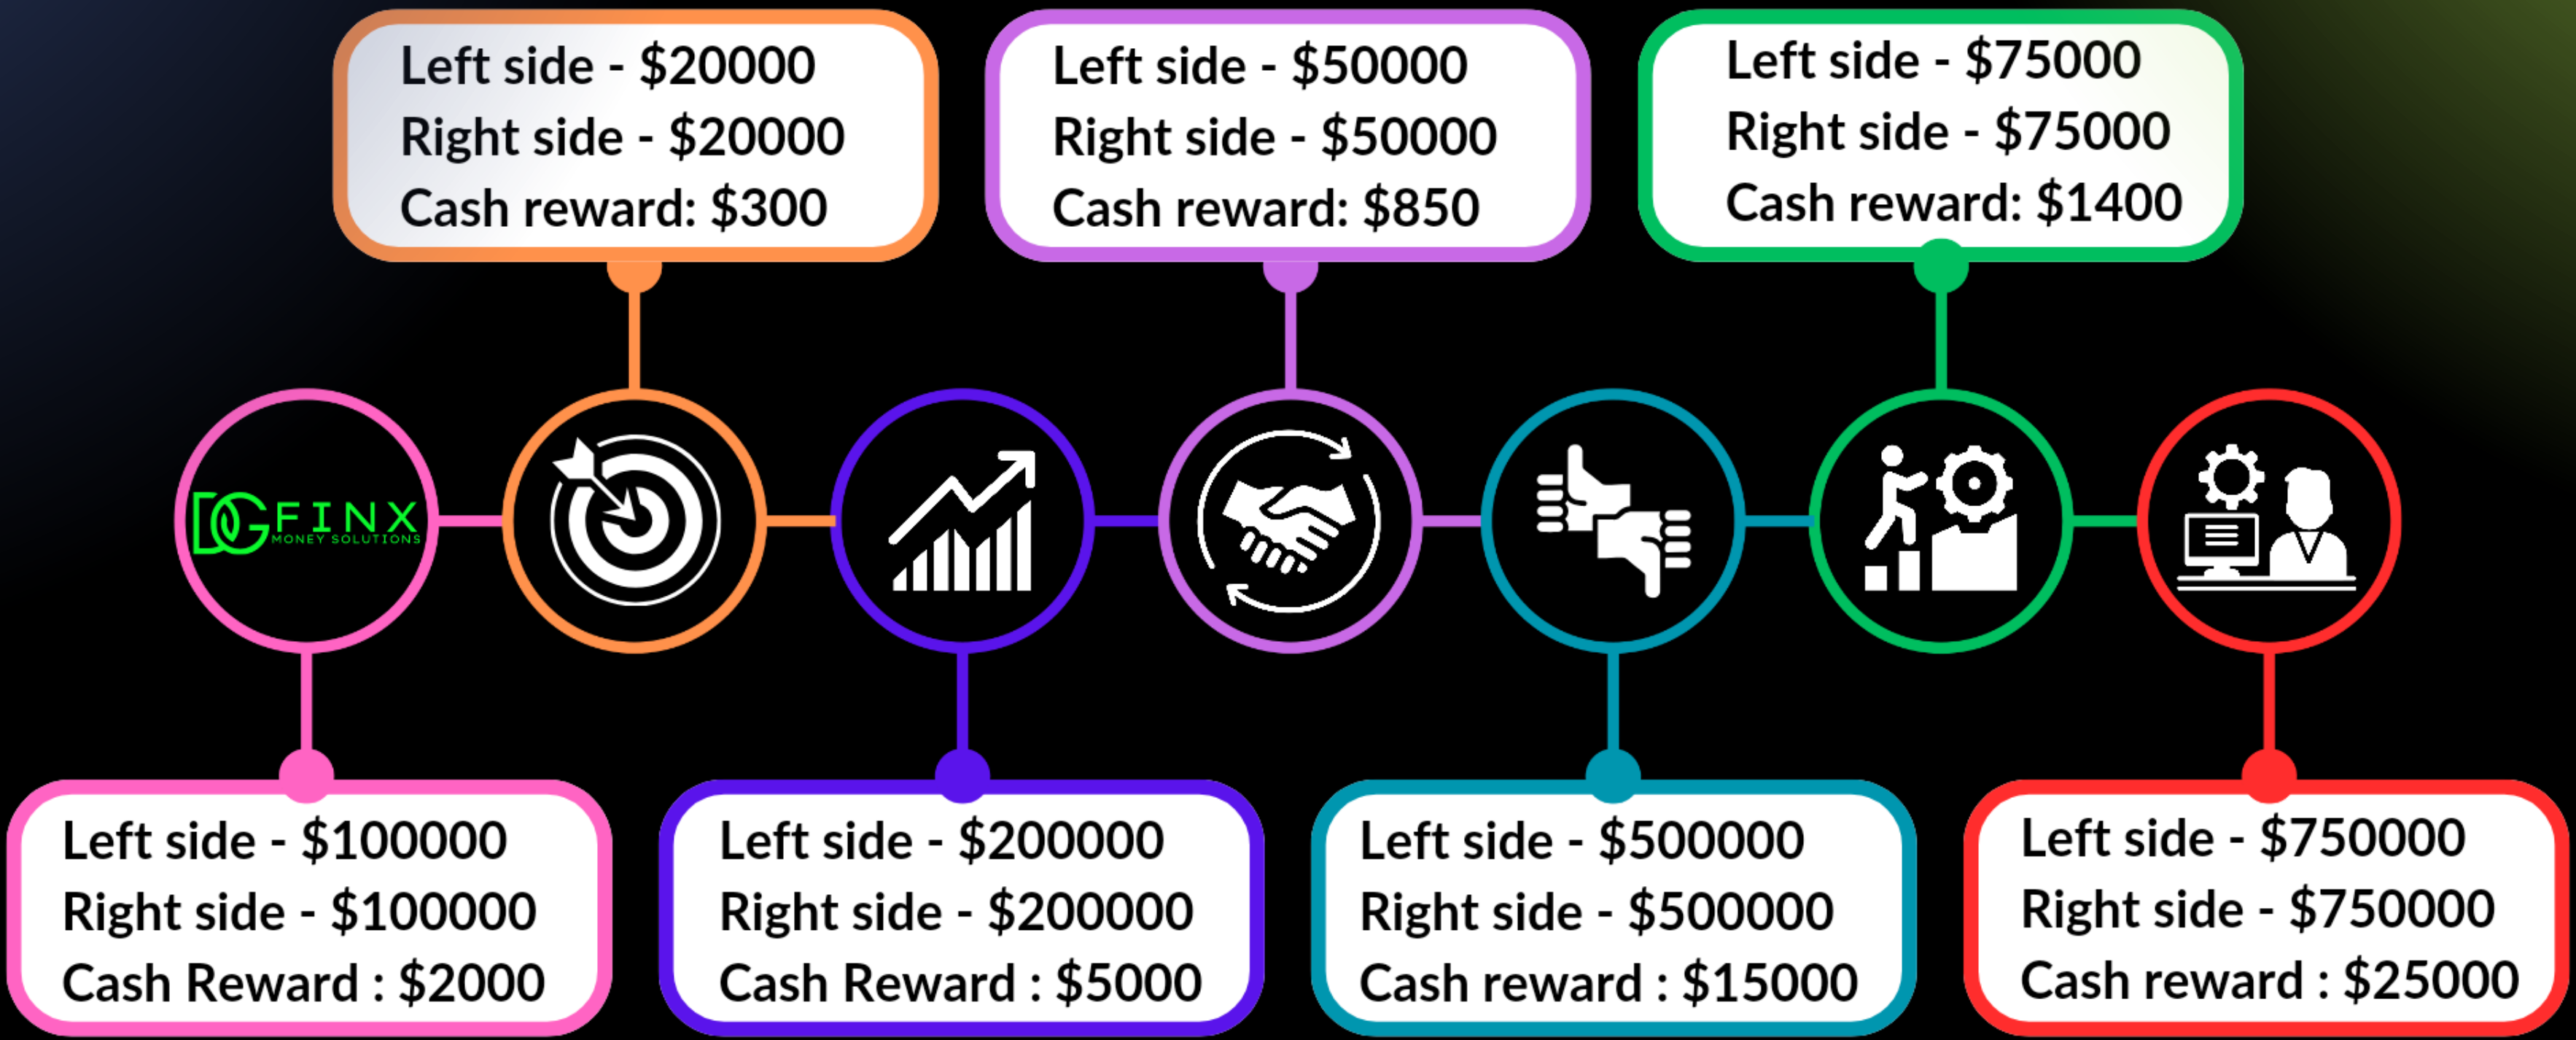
Left side - $20000
Right side - $20000
Cash reward: $300

Left side - $50000
Right side - $50000
Cash reward: $850

Left side - $75000
Right side - $75000
Cash reward: $1400

DG FINX
MONEY SOLUTIONS

Left side - $100000
Right side - $100000
Cash Reward : $2000

Left side - $200000
Right side - $200000
Cash Reward : $5000

Left side - $500000
Right side - $500000
Cash reward : $15000

Left side - $750000
Right side - $750000
Cash reward : $25000